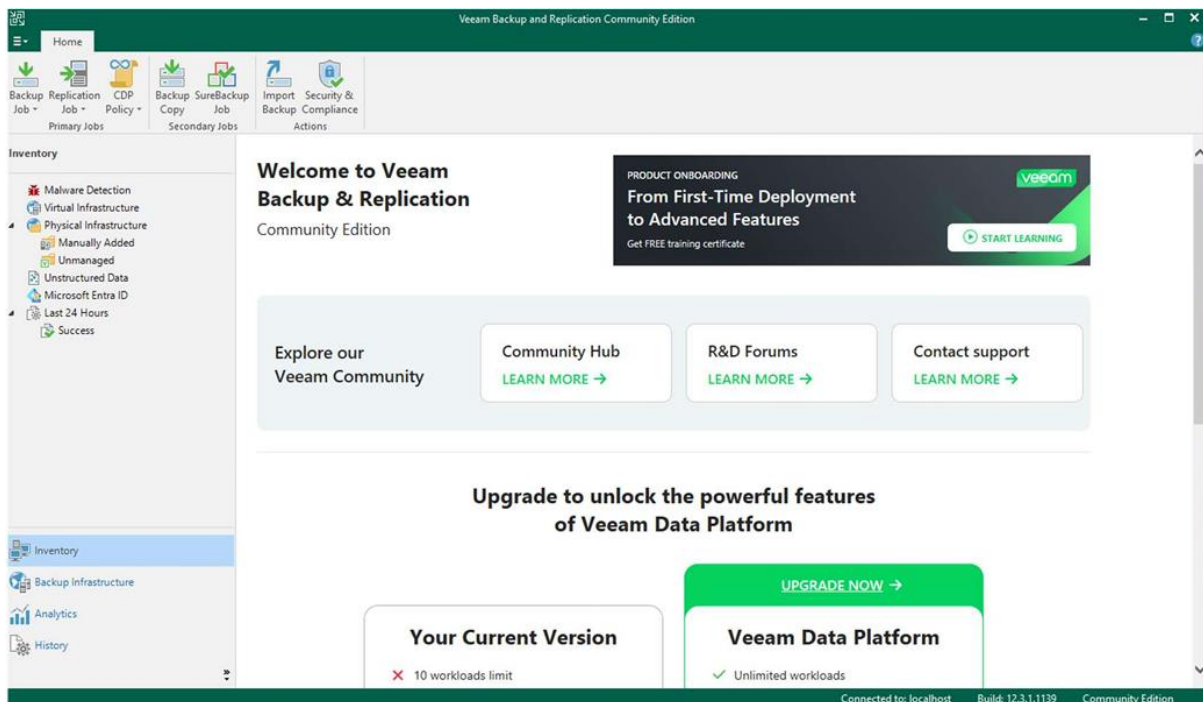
Veeam Backup and Replication Community Edition

Home

Backup Job
Replication Job
CDP Policy
Primary Jobs

Backup Copy
SureBackup Job
Secondary Jobs

Import Backup
Security & Compliance
Actions

Inventory

Malware Detection
Virtual Infrastructure
Physical Infrastructure
Manually Added
Unmanaged
Unstructured Data
Microsoft Entra ID
Last 24 Hours
Success

Inventory
Backup Infrastructure
Analytics
History

Welcome to Veeam Backup & Replication
Community Edition

PRODUCT ONBOARDING
From First-Time Deployment to Advanced Features
Get FREE training certificate
veeam
START LEARNING

Explore our Veeam Community

Community Hub
LEARN MORE →

R&D Forums
LEARN MORE →

Contact support
LEARN MORE →

Upgrade to unlock the powerful features of Veeam Data Platform

UPGRADE NOW →

Your Current Version
✕ 10 workloads limit

Veeam Data Platform
✓ Unlimited workloads

Connected to: localhost Build: 12.3.1.1139 Community Edition